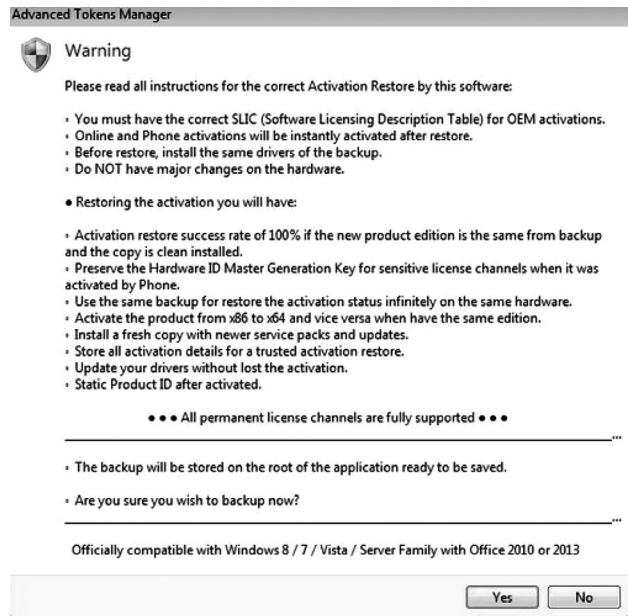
Advanced Tokens Manager

Warning

Please read all instructions for the correct Activation Restore by this software:

- You must have the correct SLIC (Software Licensing Description Table) for OEM activations.
- Online and Phone activations will be instantly activated after restore.
- Before restore, install the same drivers of the backup.
- Do NOT have major changes on the hardware.

• Restoring the activation you will have:

- Activation restore success rate of 100% if the new product edition is the same from backup and the copy is clean installed.
- Preserve the Hardware ID Master Generation Key for sensitive license channels when it was activated by Phone.
- Use the same backup for restore the activation status infinitely on the same hardware.
- Activate the product from x86 to x64 and vice versa when have the same edition.
- Install a fresh copy with newer service packs and updates.
- Store all activation details for a trusted activation restore.
- Update your drivers without lost the activation.
- Static Product ID after activated.

• • • All permanent license channels are fully supported • • •

- The backup will be stored on the root of the application ready to be saved.

- Are you sure you wish to backup now?

Officially compatible with Windows 8 / 7 / Vista / Server Family with Office 2010 or 2013

Yes No